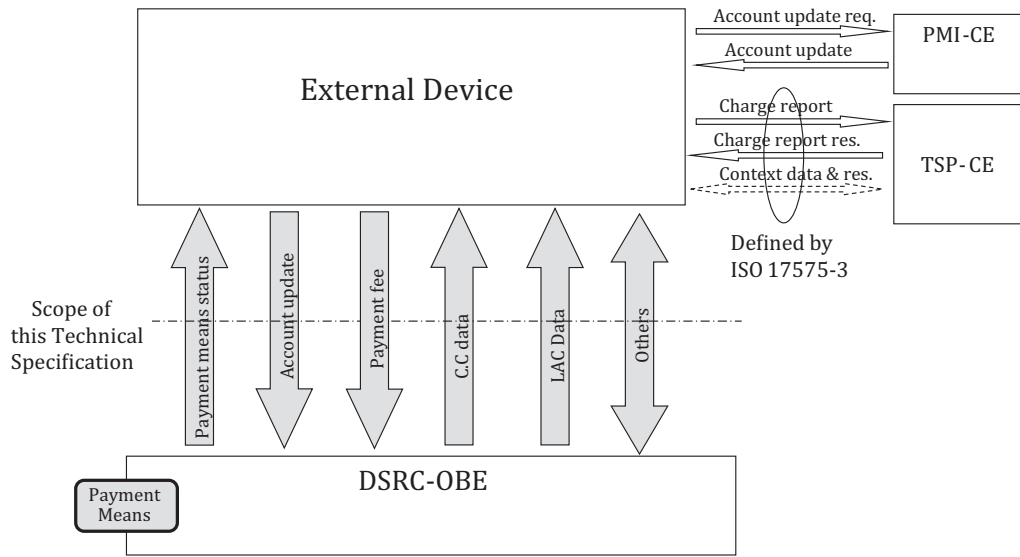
External Device

Account update req.

Account update

PMI-CE

Charge report

Charge report res.

Context data & res.

TSP-CE

Defined by ISO 17575-3

Scope of this Technical Specification

Payment means status

Account update

Payment fee

C.C data

LAC Data

Others

DSRC-OBE

Payment Means